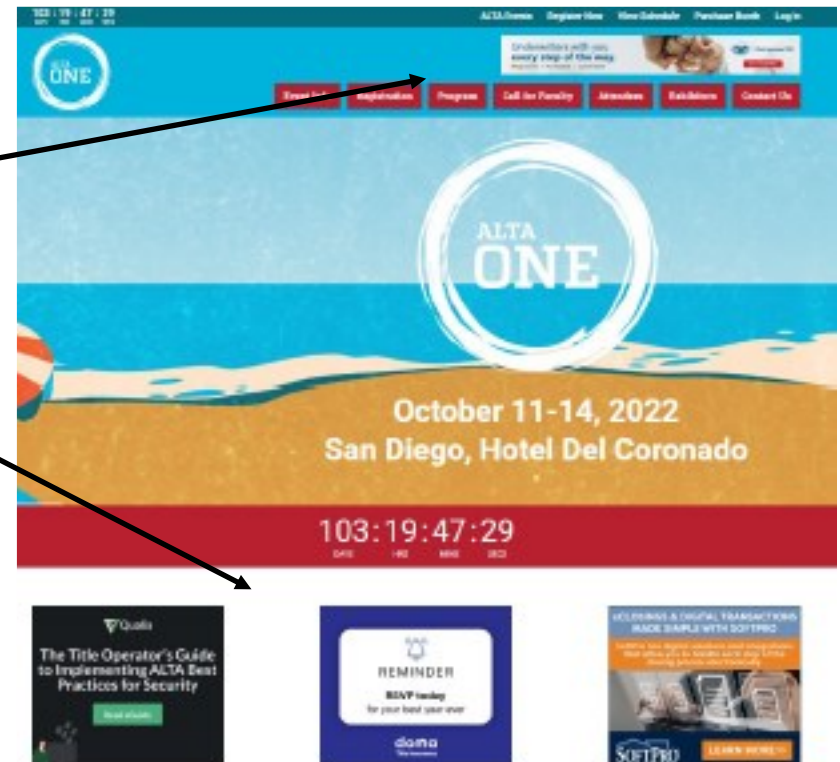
103 : 19 : 47 : 29
DAYS HRS MINS SECS

ALTA Events Register Now View Schedule Purchase Bonds Log in

ALTA ONE

Underwritten with you every step of the way

Event Info Registration Program Call for Faculty Attendees Exhibitors Contact Us

ALTA ONE

October 11-14, 2022
San Diego, Hotel Del Coronado

103 : 19 : 47 : 29
DAYS HRS MINS SECS

Qualia
The Title Operator's Guide to Implementing ALTA Best Practices for Security
Read eBook

REMINDER
RSVP today
for your best year ever
doma

eCLOSINGS & DIGITAL TRANSACTIONS MADE SIMPLE WITH SOFTPRO
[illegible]
SOFTPRO
LEARN MORE